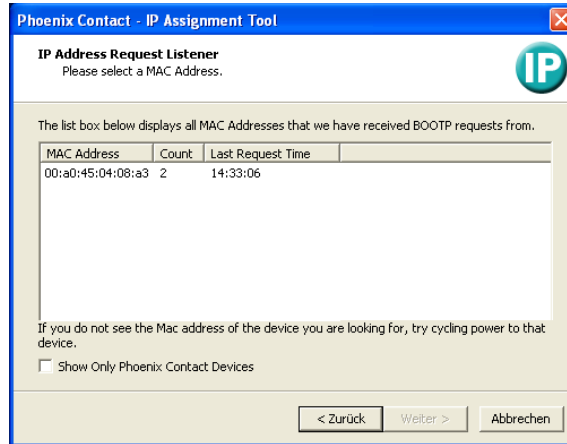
Phoenix Contact - IP Assignment Tool

IP Address Request Listener
Please select a MAC Address.

IP

The list box below displays all MAC Addresses that we have received BOOTP requests from.

| MAC Address | Count | Last Request Time |
|---|---|---|
| 00:a0:45:04:08:a3 | 2 | 14:33:06 |

If you do not see the Mac address of the device you are looking for, try cycling power to that device.

Show Only Phoenix Contact Devices

< Zurück Weiter > Abbrechen